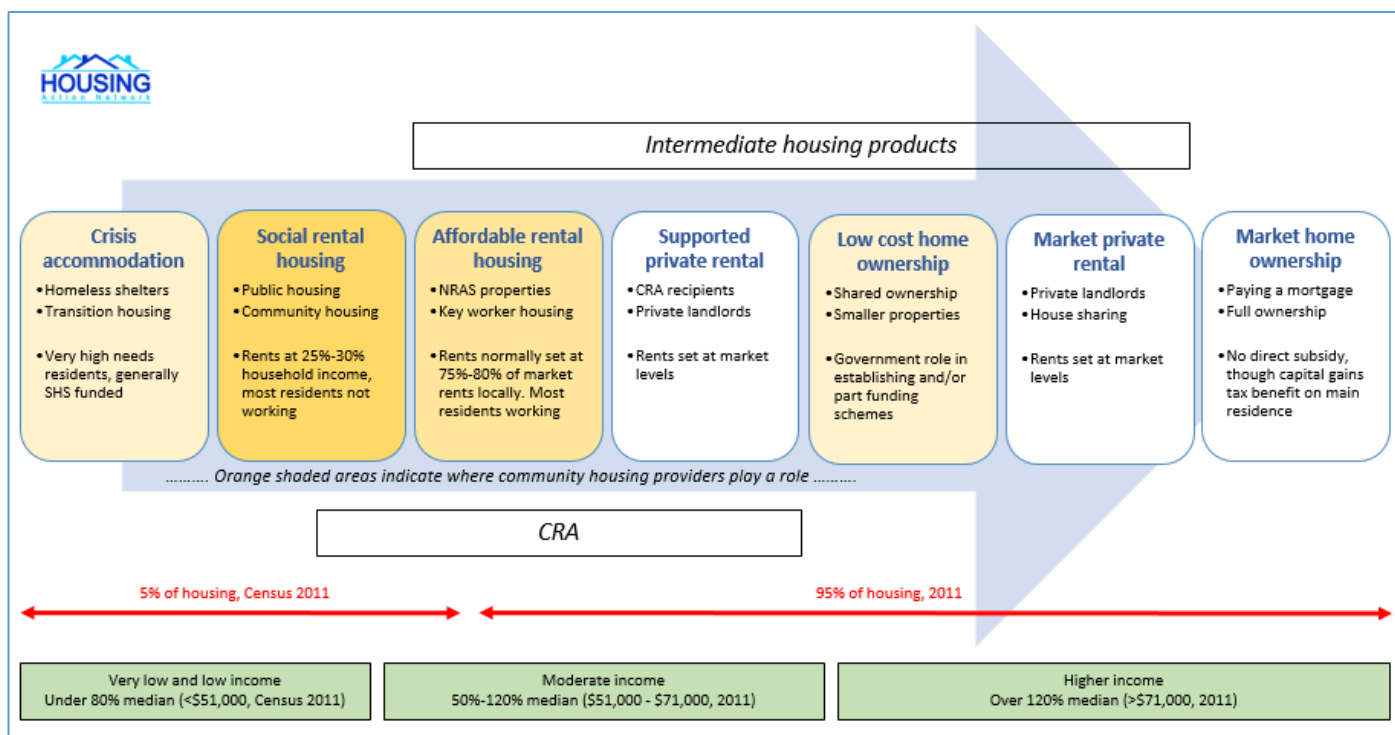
HOUSING
Action Network

Intermediate housing products

Crisis accommodation
•Homeless shelters
•Transition housing
•Very high needs residents, generally SHS funded

Social rental housing
•Public housing
•Community housing
•Rents at 25%-30% household income, most residents not working

Affordable rental housing
•NRAS properties
•Key worker housing
•Rents normally set at 75%-80% of market rents locally. Most residents working

Supported private rental
•CRA recipients
•Private landlords
•Rents set at market levels

Low cost home ownership
•Shared ownership
•Smaller properties
•Government role in establishing and/or part funding schemes

Market private rental
•Private landlords
•House sharing
•Rents set at market levels

Market home ownership
•Paying a mortgage
•Full ownership
•No direct subsidy, though capital gains tax benefit on main residence

………. Orange shaded areas indicate where community housing providers play a role ……….

CRA

5% of housing, Census 2011

95% of housing, 2011

Very low and low income
Under 80% median (<$51,000, Census 2011)

Moderate income
50%-120% median ($51,000 - $71,000, 2011)

Higher income
Over 120% median (>$71,000, 2011)